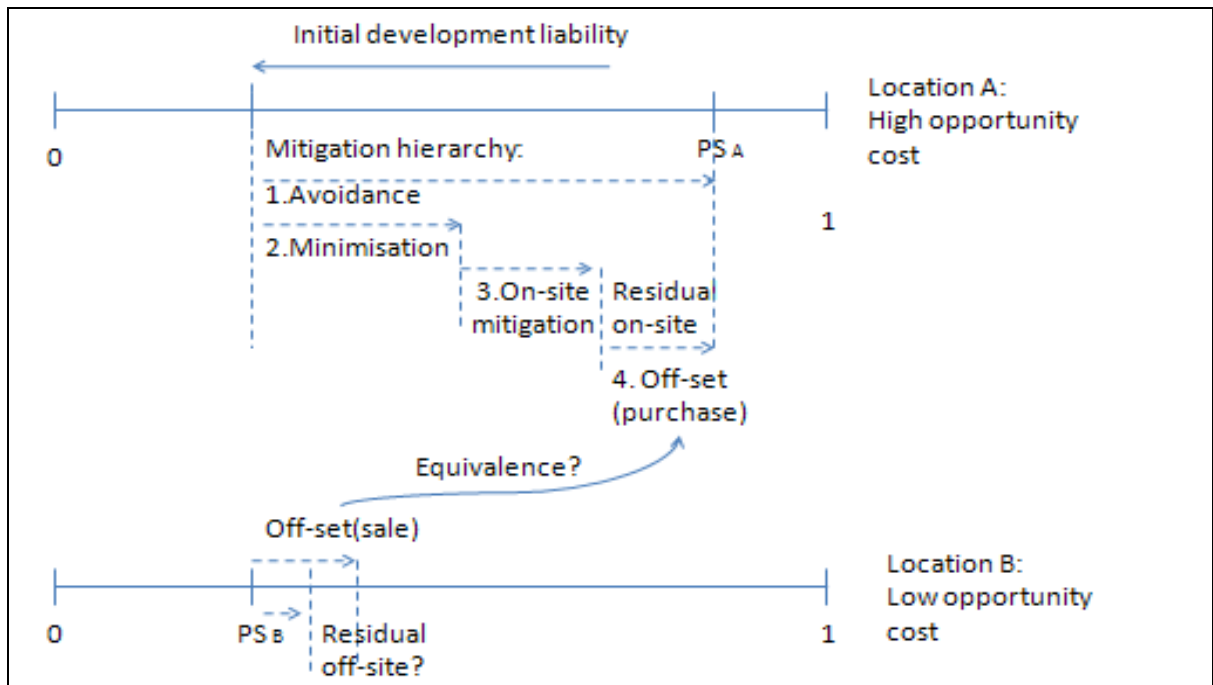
Initial development liability

Location A: High opportunity cost

0

Mitigation hierarchy:

PS A

1.Avoidance

1

2.Minimisation

3.On-site mitigation

Residual on-site

4. Off-set (purchase)

Equivalence?

Off-set(sale)

Location B: Low opportunity cost

0

PS B

Residual off-site?

1